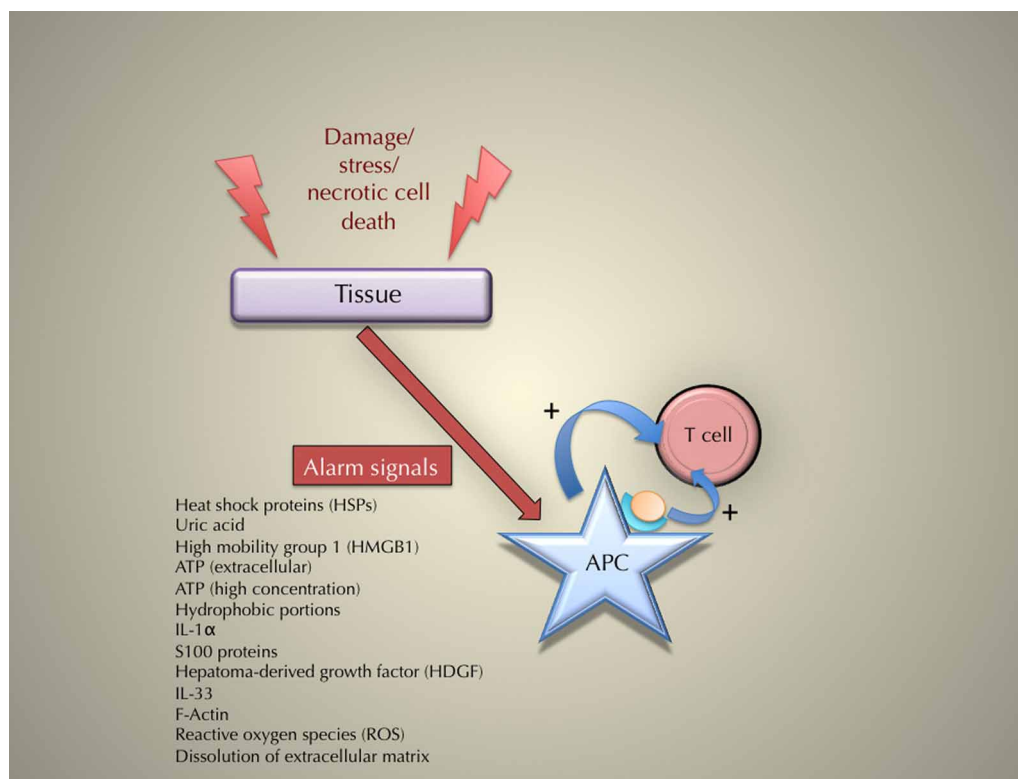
Damage/
stress/
necrotic cell
death

Tissue

+

T cell

Alarm signals

+

APC

Heat shock proteins (HSPs)
Uric acid
High mobility group 1 (HMGB1)
ATP (extracellular)
ATP (high concentration)
Hydrophobic portions
IL-1$\alpha$
S100 proteins
Hepatoma-derived growth factor (HDGF)
IL-33
F-Actin
Reactive oxygen species (ROS)
Dissolution of extracellular matrix